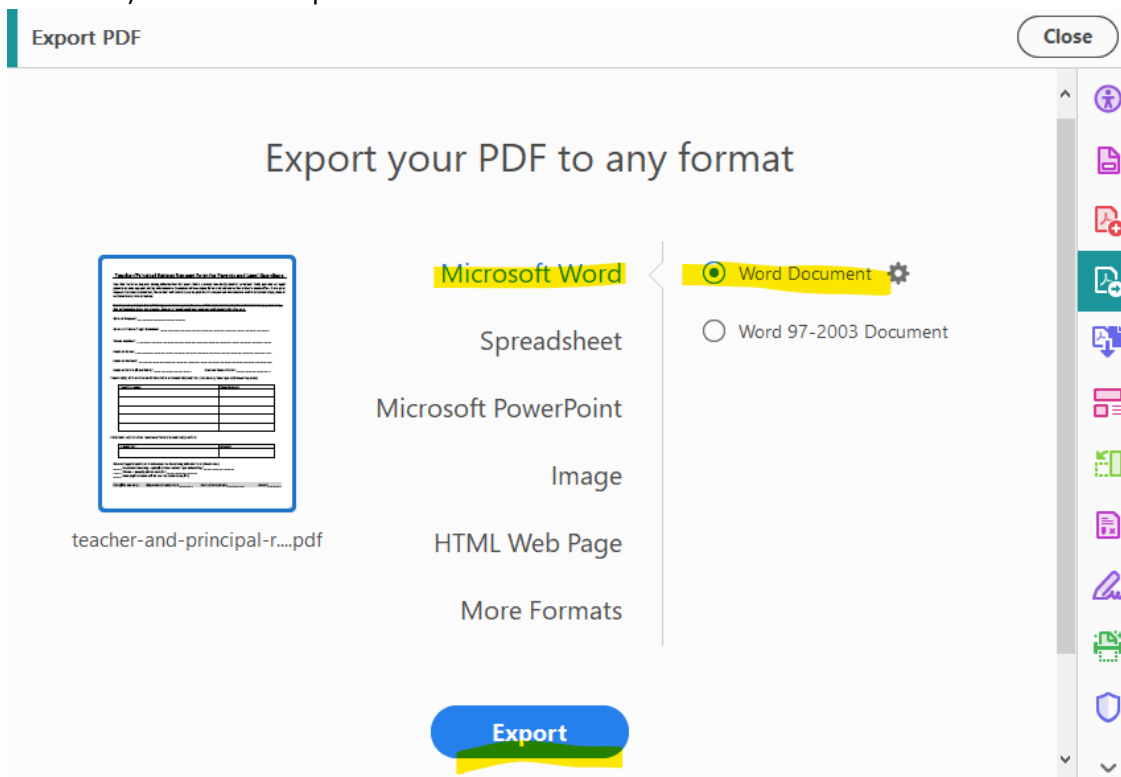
Export PDF

Close

Export your PDF to any format

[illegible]

teacher-and-principal-r....pdf

Microsoft Word

Spreadsheet

Microsoft PowerPoint

Image

HTML Web Page

More Formats

Word Document

Word 97-2003 Document

Export